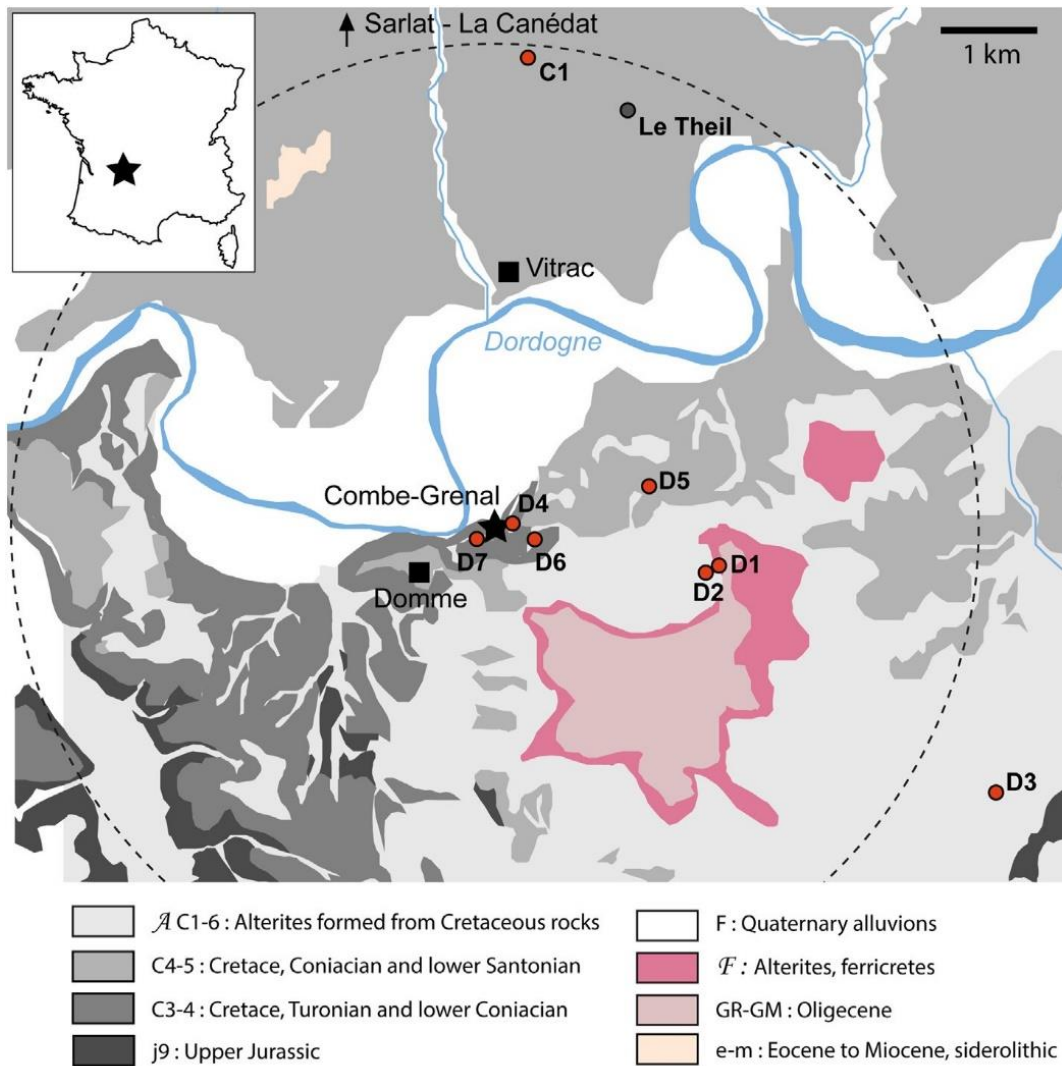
Sarlat - La Canédat

1 km

C1

Le Theil

Vitrac

Dordogne

Combe-Grenal

D4

D5

D7

D6

D1

D2

Domme

D3

$\mathscr{A}$ C1-6 : Alterites formed from Cretaceous rocks

C4-5 : Cretace, Coniacian and lower Santonian

C3-4 : Cretace, Turonian and lower Coniacian

j9 : Upper Jurassic

F : Quaternary alluvions

$\mathscr{F}$ : Alterites, ferricretes

GR-GM : Oligecene

e-m : Eocene to Miocene, siderolithic